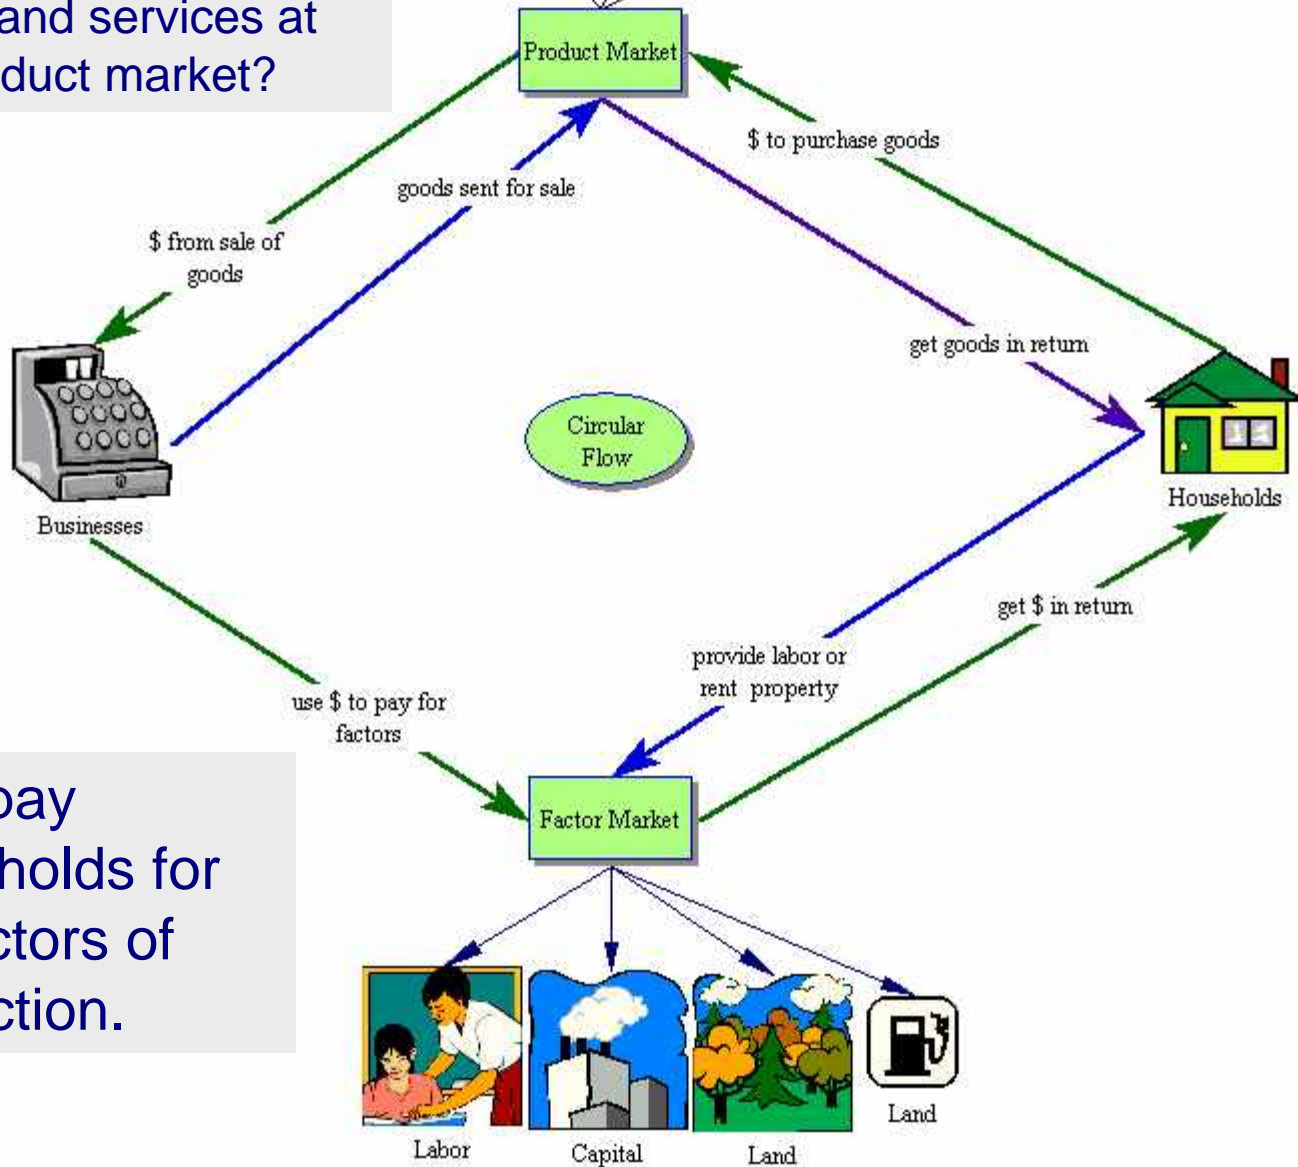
and services at
duct market?

Product Market

$ to purchase goods

goods sent for sale

$ from sale of goods

get goods in return

Circular Flow

Businesses

Households

get $ in return

provide labor or rent property

use $ to pay for factors

Factor Market

pay
holds for
ctors of
ction.

Labor

Capital

Land

Land